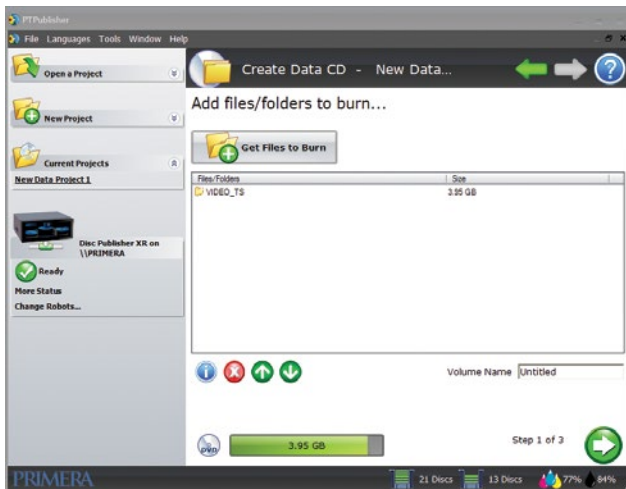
PTPublisher

File Languages Tools Window Help

Open a Project

New Project

Current Projects

New Data Project 1

Disc Publisher XR on \\PRIMERA

Ready

More Status

Change Robots...

Create Data CD - New Data...

Add files/folders to burn...

Get Files to Burn

| Files/Folders | Size |
|---|---|
| VIDEO_TS | 3.95 GB |

Volume Name Untitled

DVD

3.95 GB

Step 1 of 3

PRIMERA

21 Discs 13 Discs 77% 84%